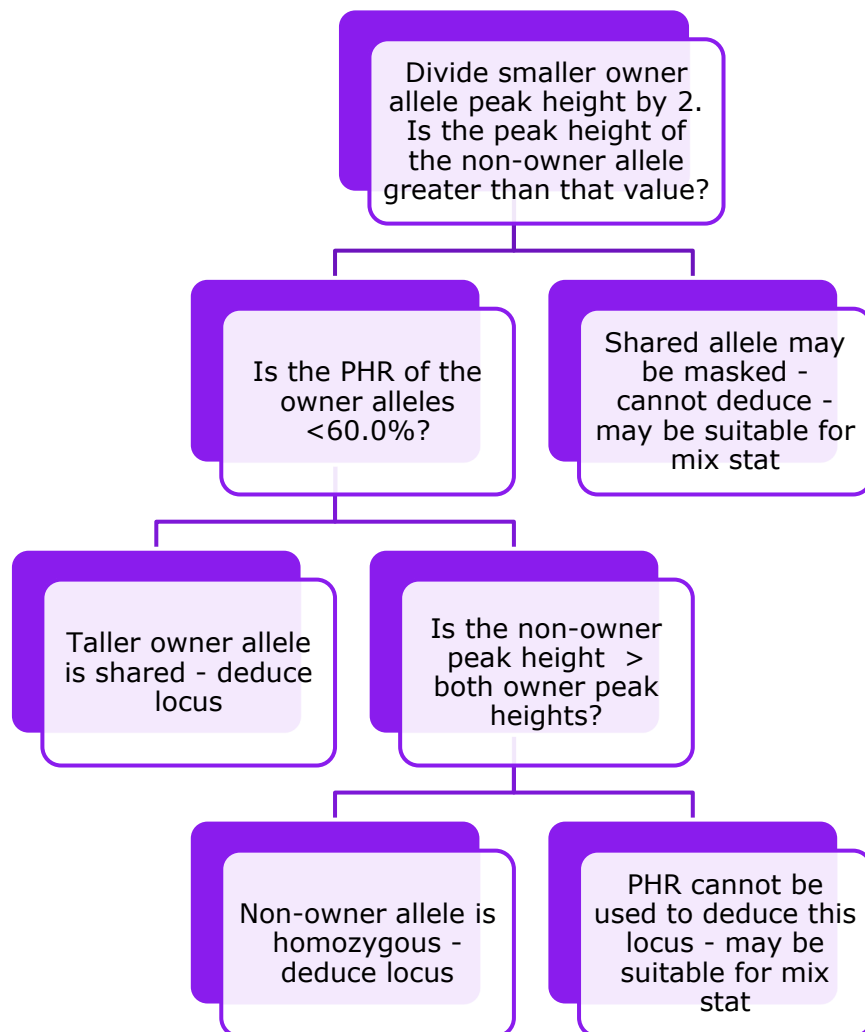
Divide smaller owner allele peak height by 2. Is the peak height of the non-owner allele greater than that value?

Is the PHR of the owner alleles <60.0%?

Shared allele may be masked - cannot deduce - may be suitable for mix stat

Taller owner allele is shared - deduce locus

Is the non-owner peak height > both owner peak heights?

Non-owner allele is homozygous - deduce locus

PHR cannot be used to deduce this locus - may be suitable for mix stat